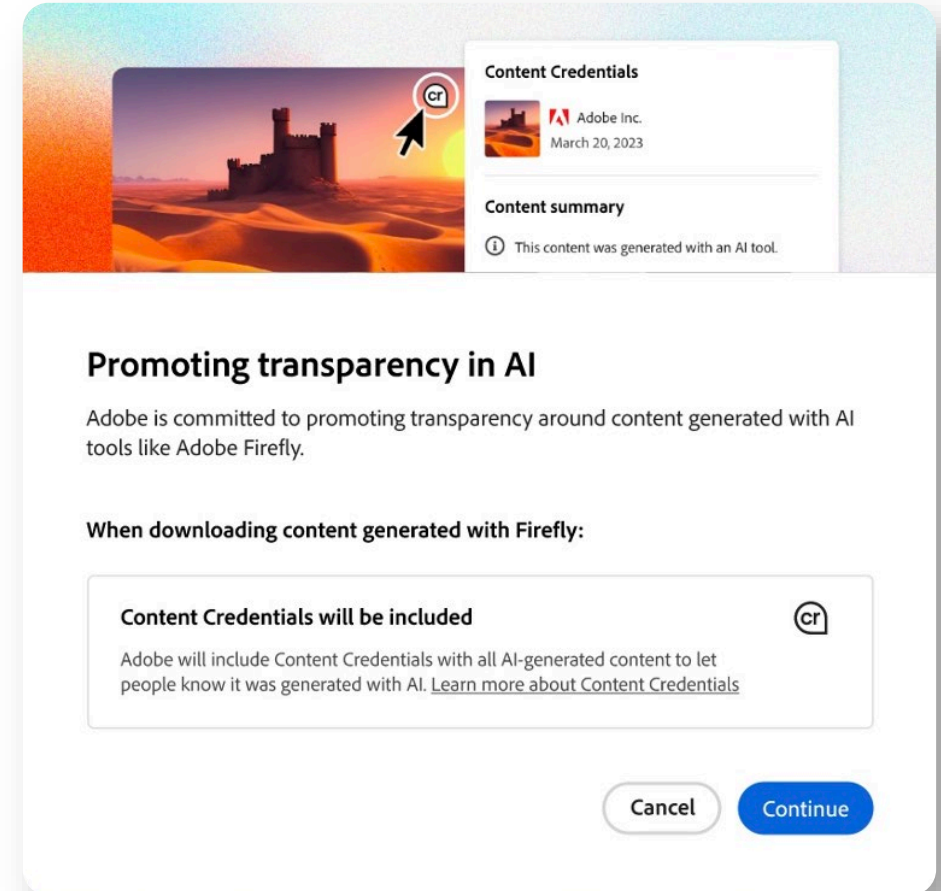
cr

Content Credentials

Adobe Inc.
March 20, 2023

Content summary

This content was generated with an AI tool.

Promoting transparency in AI

Adobe is committed to promoting transparency around content generated with AI tools like Adobe Firefly.

When downloading content generated with Firefly:

Content Credentials will be included

cr

Adobe will include Content Credentials with all AI-generated content to let people know it was generated with AI. Learn more about Content Credentials

Cancel

Continue